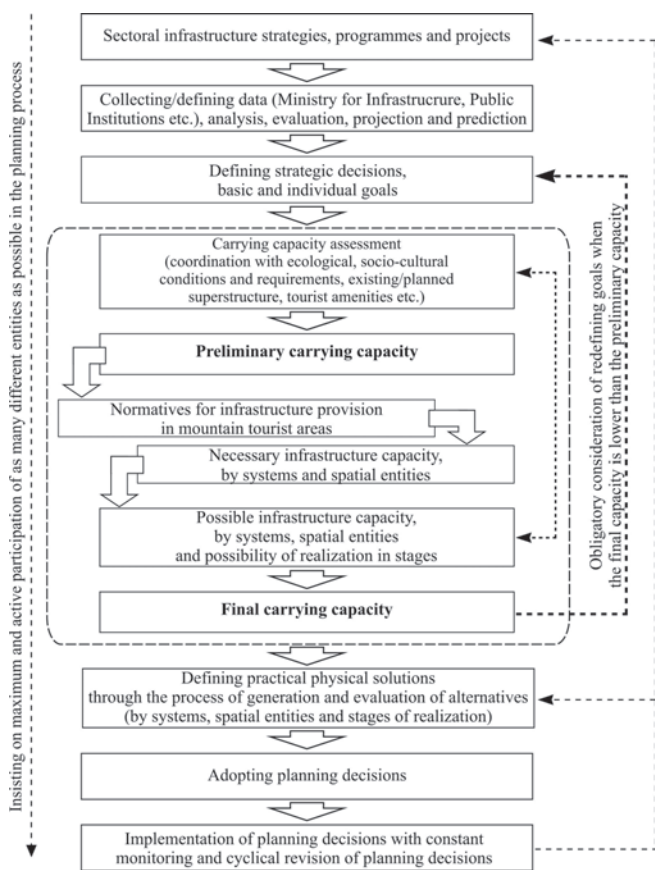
Insisting on maximum and active participation of as many different entities as possible in the planning process

Sectoral infrastructure strategies, programmes and projects

Collecting/defining data (Ministry for Infrastrucrure, Public Institutions etc.), analysis, evaluation, projection and prediction

Defining strategic decisions, basic and individual goals

Carrying capacity assessment (coordination with ecological, socio-cultural conditions and requirements, existing/planned superstructure, tourist amenities etc.)

Preliminary carrying capacity

Normatives for infrastructure provision in mountain tourist areas

Necessary infrastructure capacity, by systems and spatial entities

Possible infrastructure capacity, by systems, spatial entities and possibility of realization in stages

Final carrying capacity

Obligatory consideration of redefining goals when the final capacity is lower than the preliminary capacity

Defining practical physical solutions through the process of generation and evaluation of alternatives (by systems, spatial entities and stages of realization)

Adopting planning decisions

Implementation of planning decisions with constant monitoring and cyclical revision of planning decisions